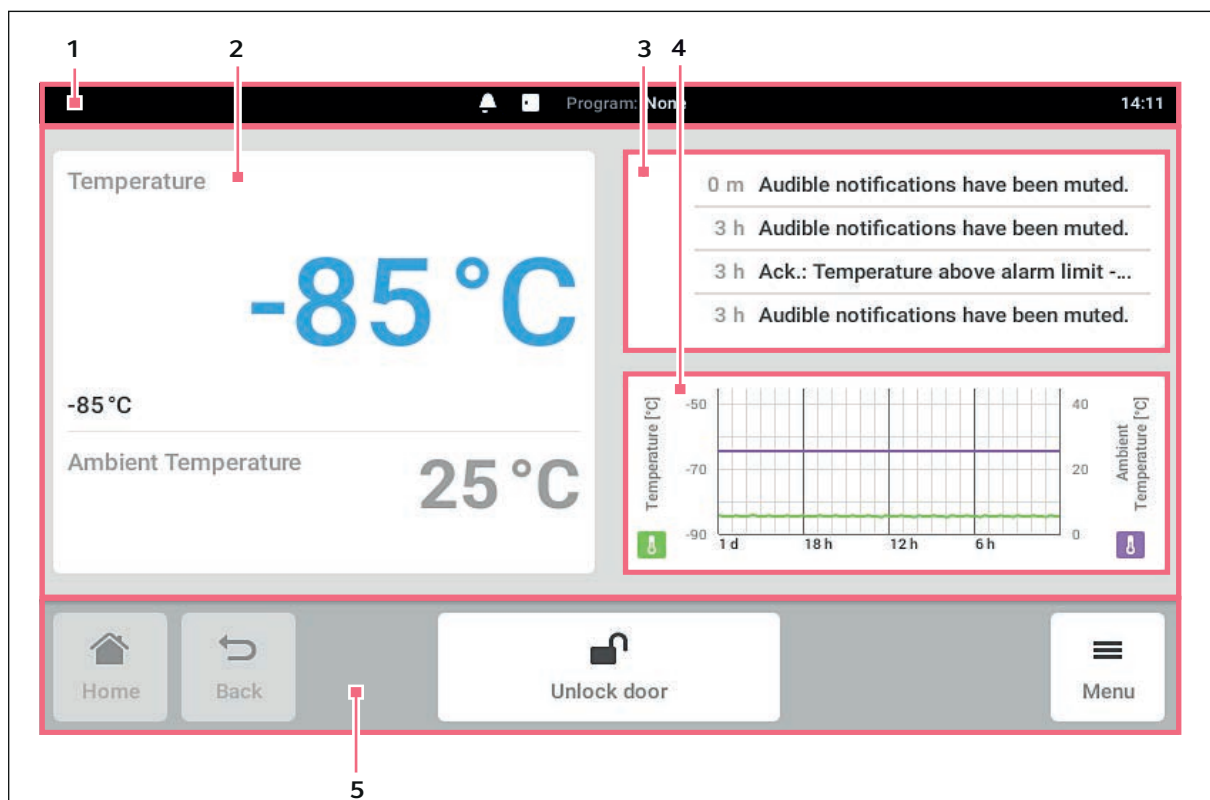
1 2 3 4

Program: None 14:11

Temperature

-85 °C

-85 °C

Ambient Temperature 25 °C

0 m Audible notifications have been muted.
3 h Audible notifications have been muted.
3 h Ack.: Temperature above alarm limit -...
3 h Audible notifications have been muted.

Temperature [°C]
-50
-70
-90
1 d 18 h 12 h 6 h
40
20
0
Ambient Temperature [°C]

Home Back Unlock door Menu

5